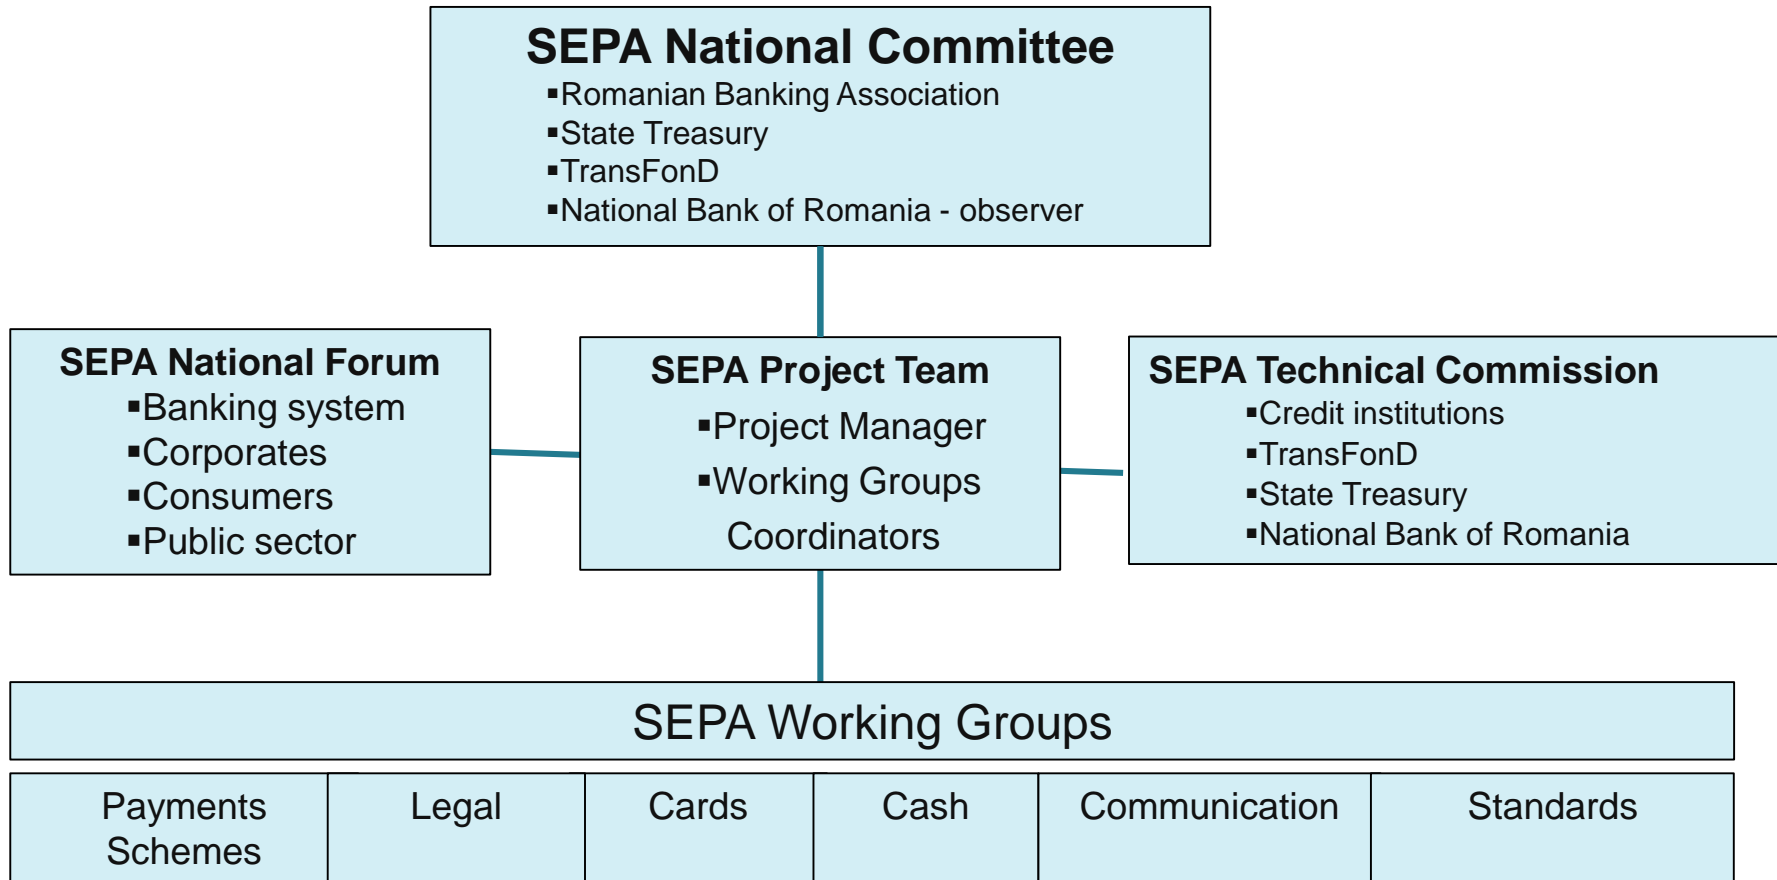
SEPA National Committee
▪Romanian Banking Association
▪State Treasury
▪TransFonD
▪National Bank of Romania - observer

SEPA National Forum
▪Banking system
▪Corporates
▪Consumers
▪Public sector

SEPA Project Team
▪Project Manager
▪Working Groups Coordinators

SEPA Technical Commission
▪Credit institutions
▪TransFonD
▪State Treasury
▪National Bank of Romania

SEPA Working Groups

| Payments Schemes | Legal | Cards | Cash | Communication | Standards |
|---|---|---|---|---|---|